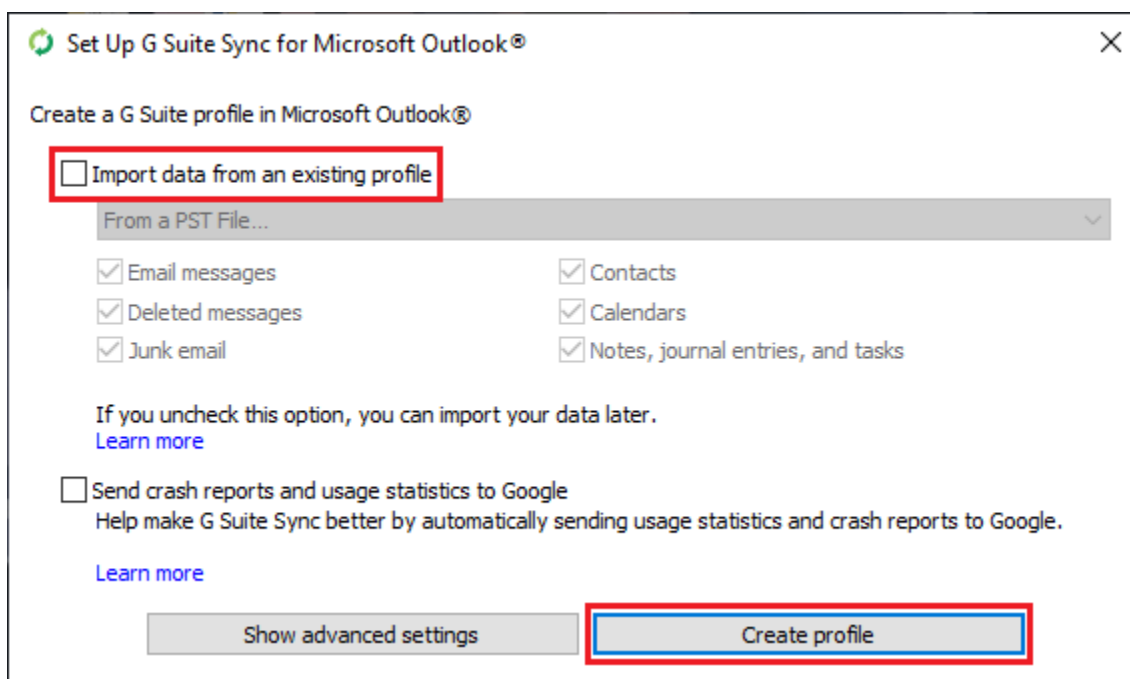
Set Up G Suite Sync for Microsoft Outlook®

×

Create a G Suite profile in Microsoft Outlook®

Import data from an existing profile

From a PST File...

Email messages

Deleted messages

Junk email

Contacts

Calendars

Notes, journal entries, and tasks

If you uncheck this option, you can import your data later.
Learn more

Send crash reports and usage statistics to Google
Help make G Suite Sync better by automatically sending usage statistics and crash reports to Google.

Learn more

Show advanced settings

Create profile